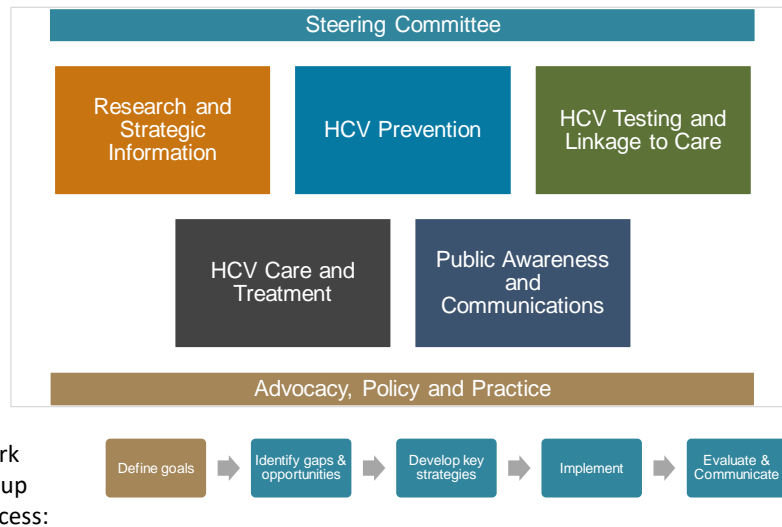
Steering Committee

Research and Strategic Information

HCV Prevention

HCV Testing and Linkage to Care

HCV Care and Treatment

Public Awareness and Communications

Advocacy, Policy and Practice

rk
up
cess:

Define goals

Identify gaps & opportunities

Develop key strategies

Implement

Evaluate & Communicate